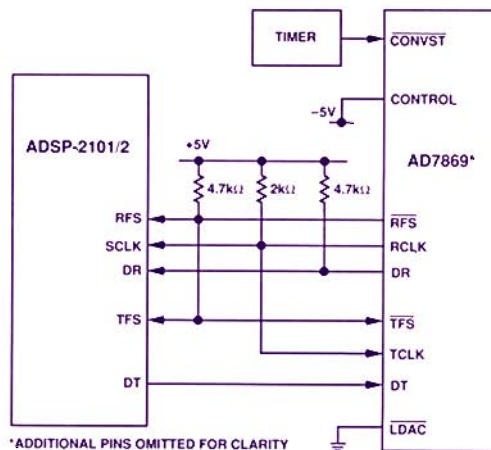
TIMER

$\overline{CONVST}$

–5V

CONTROL

ADSP-2101/2

+5V

4.7kΩ

2kΩ

4.7kΩ

AD7869*

RFS

SCLK

DR

TFS

DT

$\overline{RFS}$

RCLK

DR

$\overline{TFS}$

TCLK

DT

$\overline{LDAC}$

*ADDITIONAL PINS OMITTED FOR CLARITY